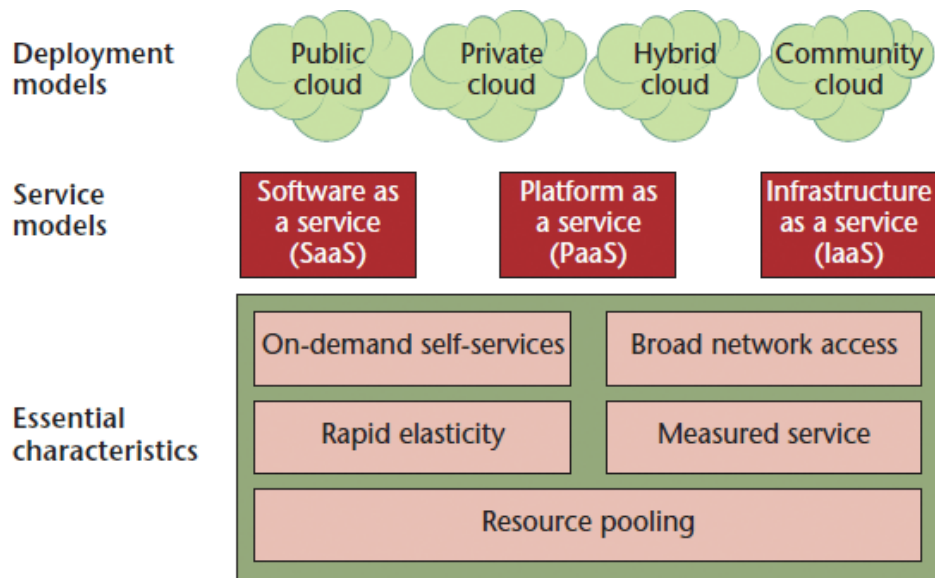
Deployment models

Public cloud

Private cloud

Hybrid cloud

Community cloud

Service models

Software as a service (SaaS)

Platform as a service (PaaS)

Infrastructure as a service (IaaS)

Essential characteristics

On-demand self-services

Broad network access

Rapid elasticity

Measured service

Resource pooling